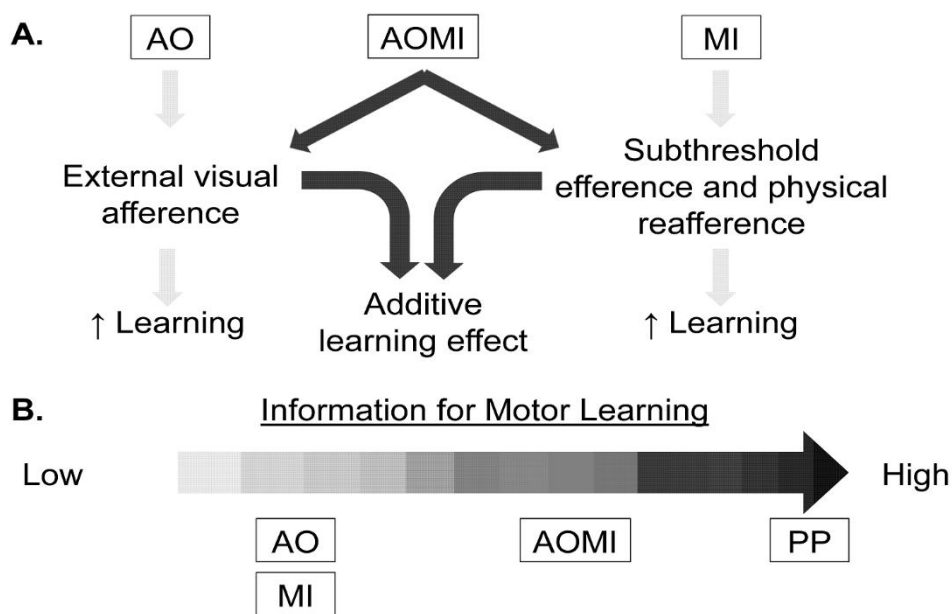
A.

AO

AOMI

MI

External visual afference

Subthreshold efference and physical reafference

↑ Learning

Additive learning effect

↑ Learning

B.

Information for Motor Learning

Low

High

AO

MI

AOMI

PP